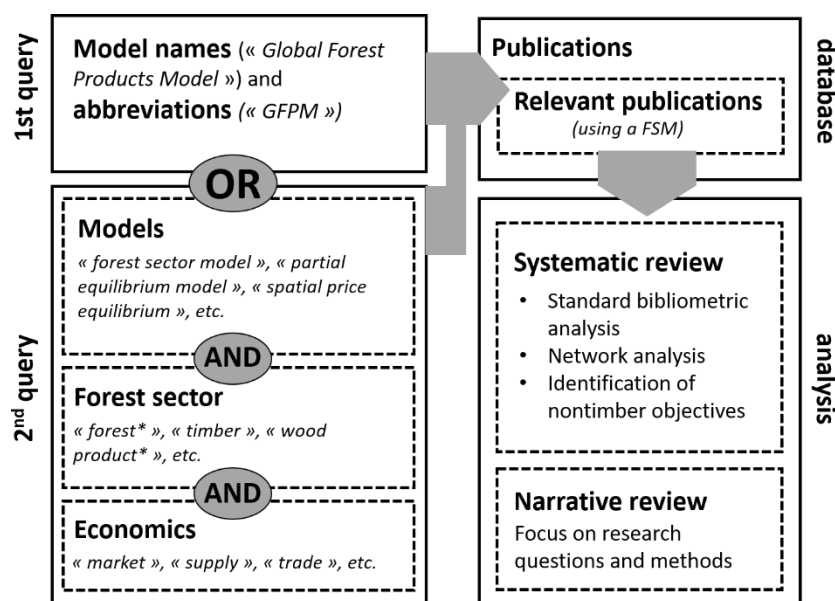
1st query

Model names (« Global Forest Products Model ») and abbreviations (« GFPM »)

OR

Models
« forest sector model », « partial equilibrium model », « spatial price equilibrium », etc.

AND

Forest sector
« forest* », « timber », « wood product* », etc.

AND

Economics
« market », « supply », « trade », etc.

2nd query

Publications

Relevant publications
(using a FSM)

database

Systematic review
• Standard bibliometric analysis
• Network analysis
• Identification of nontimber objectives

Narrative review
Focus on research questions and methods

analysis